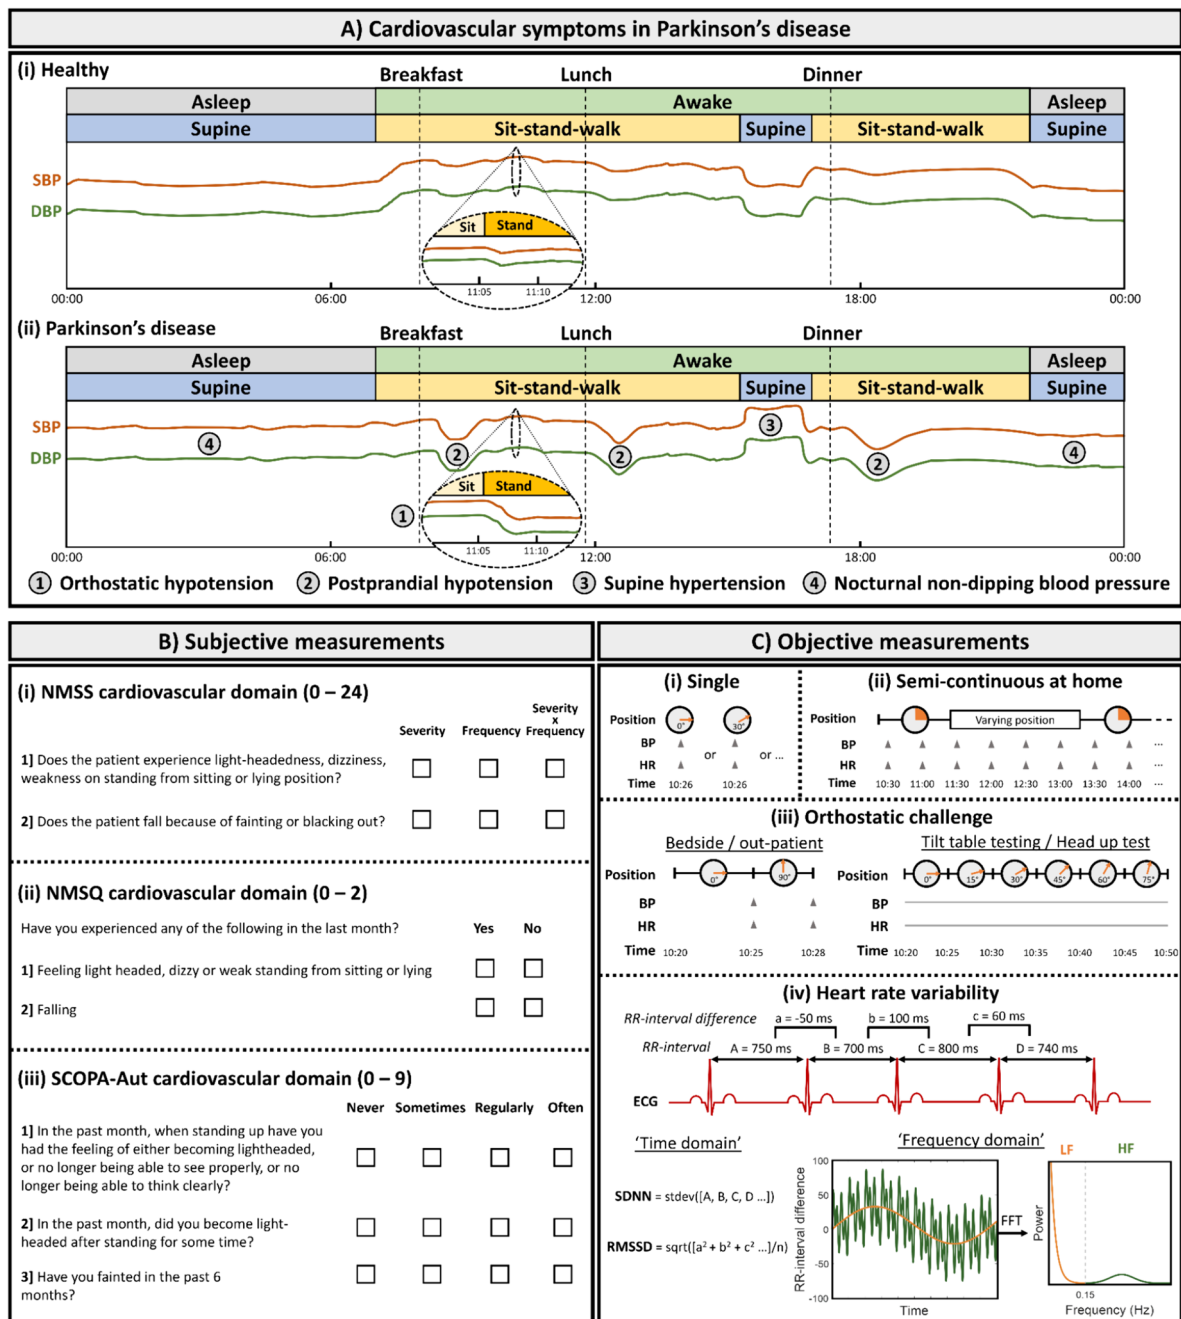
A) Cardiovascular symptoms in Parkinson's disease

(i) Healthy

Breakfast Lunch Dinner

Asleep | Awake | Asleep

Supine | Sit-stand-walk | Supine | Sit-stand-walk | Supine

SBP

DBP

Sit Stand

11:05 11:10

00:00 06:00 12:00 18:00 00:00

(ii) Parkinson's disease

Breakfast Lunch Dinner

Asleep | Awake | Asleep

Supine | Sit-stand-walk | Supine | Sit-stand-walk | Supine

SBP

DBP

4 2 2 3 2 4

Sit Stand

1

11:05 11:10

00:00 06:00 12:00 18:00 00:00

1 Orthostatic hypotension 2 Postprandial hypotension 3 Supine hypertension 4 Nocturnal non-dipping blood pressure

B) Subjective measurements

(i) NMSS cardiovascular domain (0 – 24)

Severity Frequency Severity x Frequency

1] Does the patient experience light-headedness, dizziness, weakness on standing from sitting or lying position?

2] Does the patient fall because of fainting or blacking out?

(ii) NMSQ cardiovascular domain (0 – 2)

Have you experienced any of the following in the last month? Yes No

1] Feeling light headed, dizzy or weak standing from sitting or lying

2] Falling

(iii) SCOPA-Aut cardiovascular domain (0 – 9)

Never Sometimes Regularly Often

1] In the past month, when standing up have you had the feeling of either becoming lightheaded, or no longer being able to see properly, or no longer being able to think clearly?

2] In the past month, did you become light-headed after standing for some time?

3] Have you fainted in the past 6 months?

C) Objective measurements

(i) Single

Position 0° or 30° or ...

BP

HR

Time 10:26 10:26

(ii) Semi-continuous at home

Position Varying position

BP

HR

Time 10:30 11:00 11:30 12:00 12:30 13:00 13:30 14:00 ...

(iii) Orthostatic challenge

Bedside / out-patient

Position 0° 90°

BP

HR

Time 10:20 10:25 10:28

Tilt table testing / Head up test

Position 0° 15° 30° 45° 60° 75°

BP

HR

Time 10:20 10:25 10:30 10:35 10:40 10:45 10:50

(iv) Heart rate variability

RR-interval difference a = -50 ms b = 100 ms c = 60 ms

RR-interval A = 750 ms B = 700 ms C = 800 ms D = 740 ms

ECG

'Time domain'

SDNN = stdev([A, B, C, D ...])

RMSSD = sqrt([a² + b² + c² ...]/n)

'Frequency domain'

RR-interval difference

100

50

0

-50

-100

Time

FFT

LF HF

Power

0.15

Frequency (Hz)